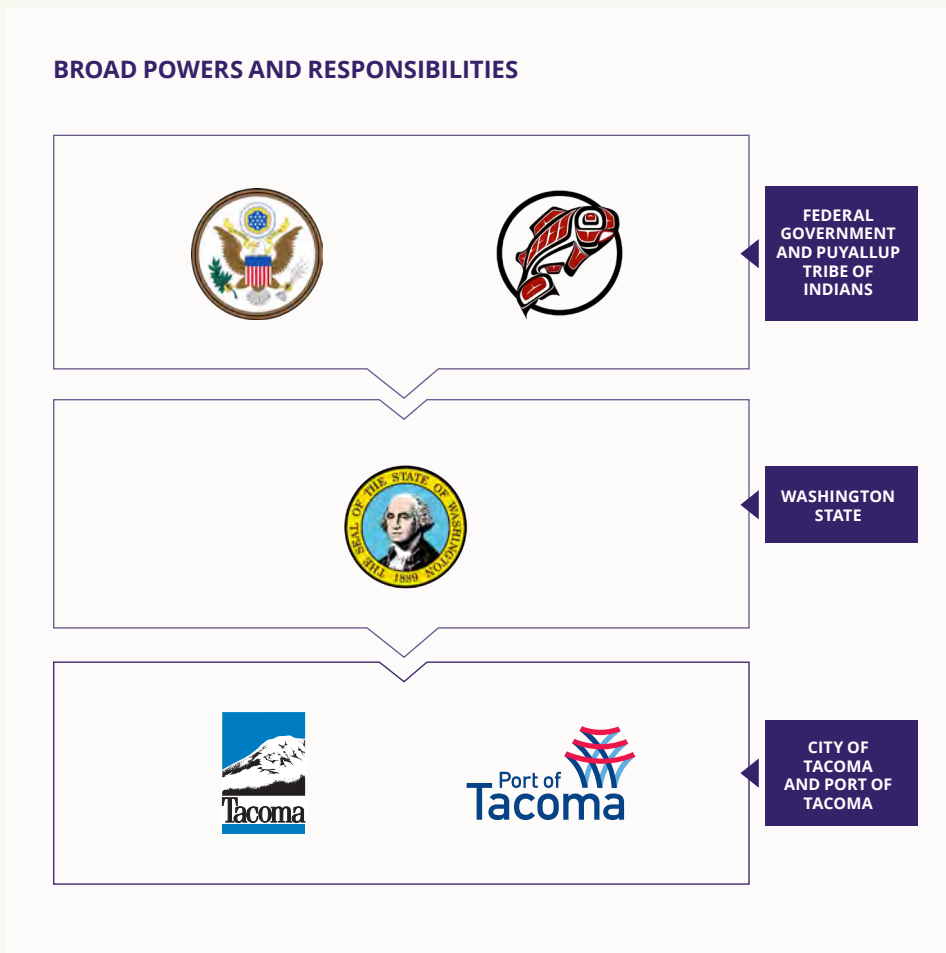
BROAD POWERS AND RESPONSIBILITIES

FEDERAL GOVERNMENT AND PUYALLUP TRIBE OF INDIANS

THE SEAL OF THE STATE OF WASHINGTON 1889

WASHINGTON STATE

Tacoma

Port of Tacoma

CITY OF TACOMA AND PORT OF TACOMA